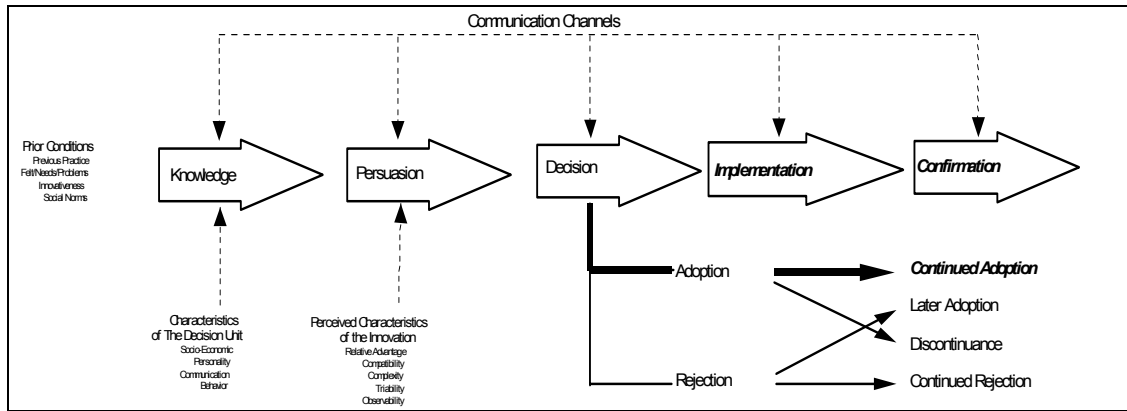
Communication Channels

Prior Conditions
Previous Practice
Felt Needs/Problems
Innovativeness
Social Norms

Knowledge

Persuasion

Decision

Implementation

Confirmation

Characteristics of The Decision Unit
Socio-Economic
Personality
Communication
Behavior

Perceived Characteristics of the Innovation
Relative Advantage
Compatibility
Complexity
Triability
Observability

Adoption

Rejection

Continued Adoption

Later Adoption

Discontinuance

Continued Rejection